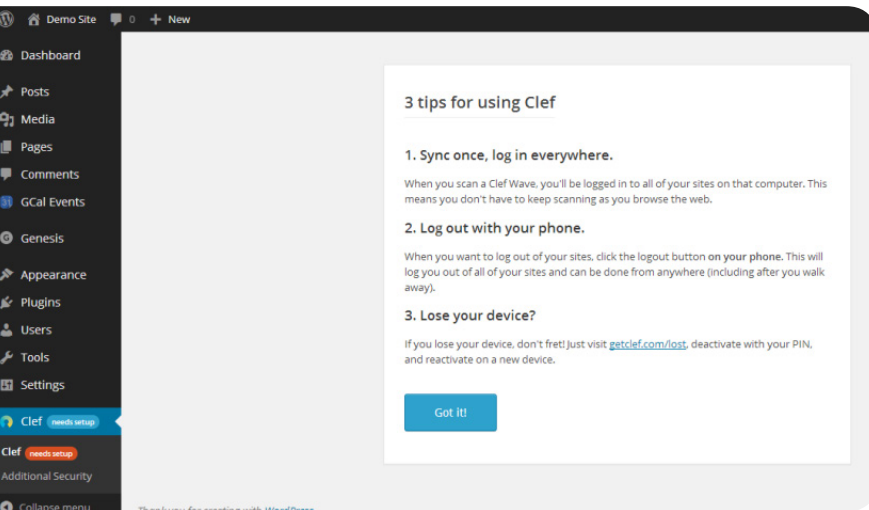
Demo Site 0 + New

Dashboard

Posts
Media
Pages
Comments
GCal Events

Genesis

Appearance
Plugins
Users
Tools
Settings

Clef needs setup

Clef needs setup
Additional Security

Collapse menu

3 tips for using Clef

1. Sync once, log in everywhere.

When you scan a Clef Wave, you'll be logged in to all of your sites on that computer. This means you don't have to keep scanning as you browse the web.

2. Log out with your phone.

When you want to log out of your sites, click the logout button on your phone. This will log you out of all of your sites and can be done from anywhere (including after you walk away).

3. Lose your device?

If you lose your device, don't fret! Just visit getclef.com/lost, deactivate with your PIN, and reactivate on a new device.

Got it!

Thank you for creating with WordPress.